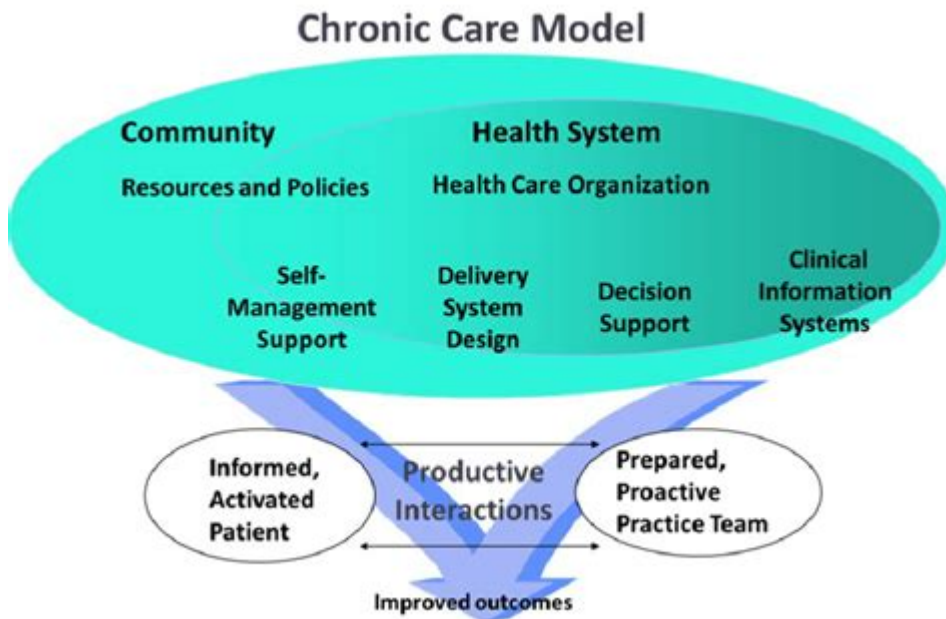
Chronic Care Model

Community

Resources and Policies

Health System

Health Care Organization

Self-Management Support

Delivery System Design

Decision Support

Clinical Information Systems

Informed, Activated Patient

Productive Interactions

Prepared, Proactive Practice Team

Improved outcomes